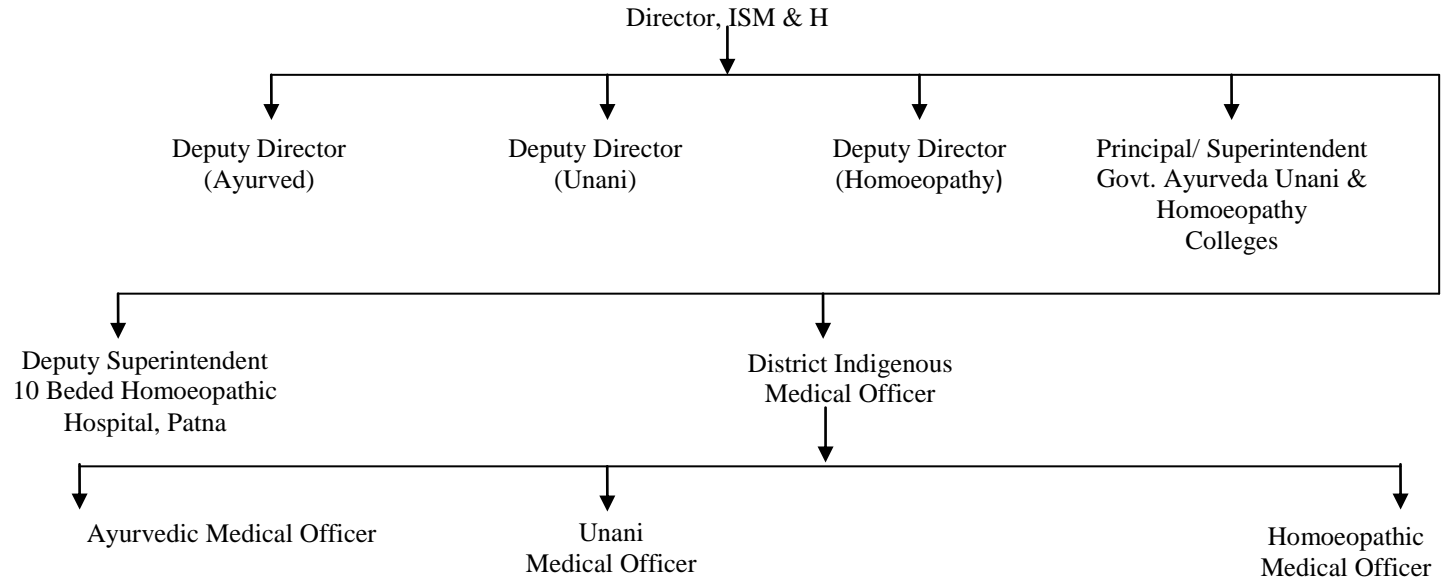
Director, ISM & H

Deputy Director (Ayurved)

Deputy Director (Unani)

Deputy Director (Homoeopathy)

Principal/ Superintendent Govt. Ayurveda Unani & Homoeopathy Colleges

Deputy Superintendent 10 Beded Homoeopathic Hospital, Patna

District Indigenous Medical Officer

Ayurvedic Medical Officer

Unani Medical Officer

Homoeopathic Medical Officer